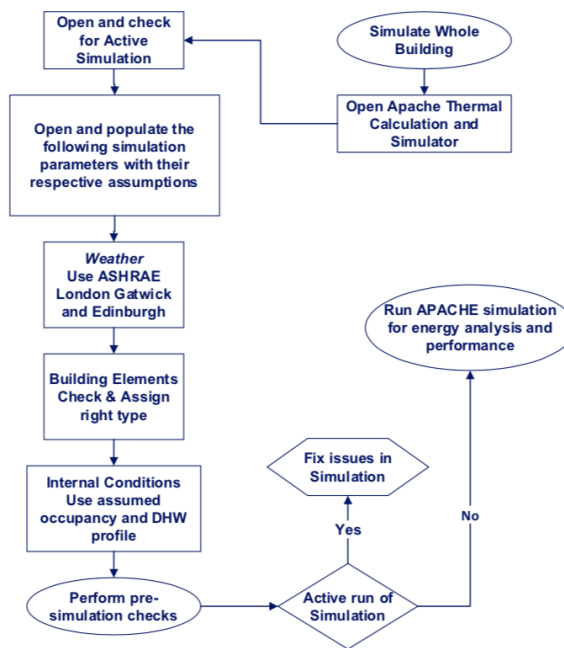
Simulate Whole Building

Open Apache Thermal Calculation and Simulator

Open and check for Active Simulation

Open and populate the following simulation parameters with their respective assumptions

*Weather*
Use ASHRAE London Gatwick and Edinburgh

Building Elements Check & Assign right type

Internal Conditions Use assumed occupancy and DHW profile

Perform pre-simulation checks

Active run of Simulation

Yes

Fix issues in Simulation

No

Run APACHE simulation for energy analysis and performance